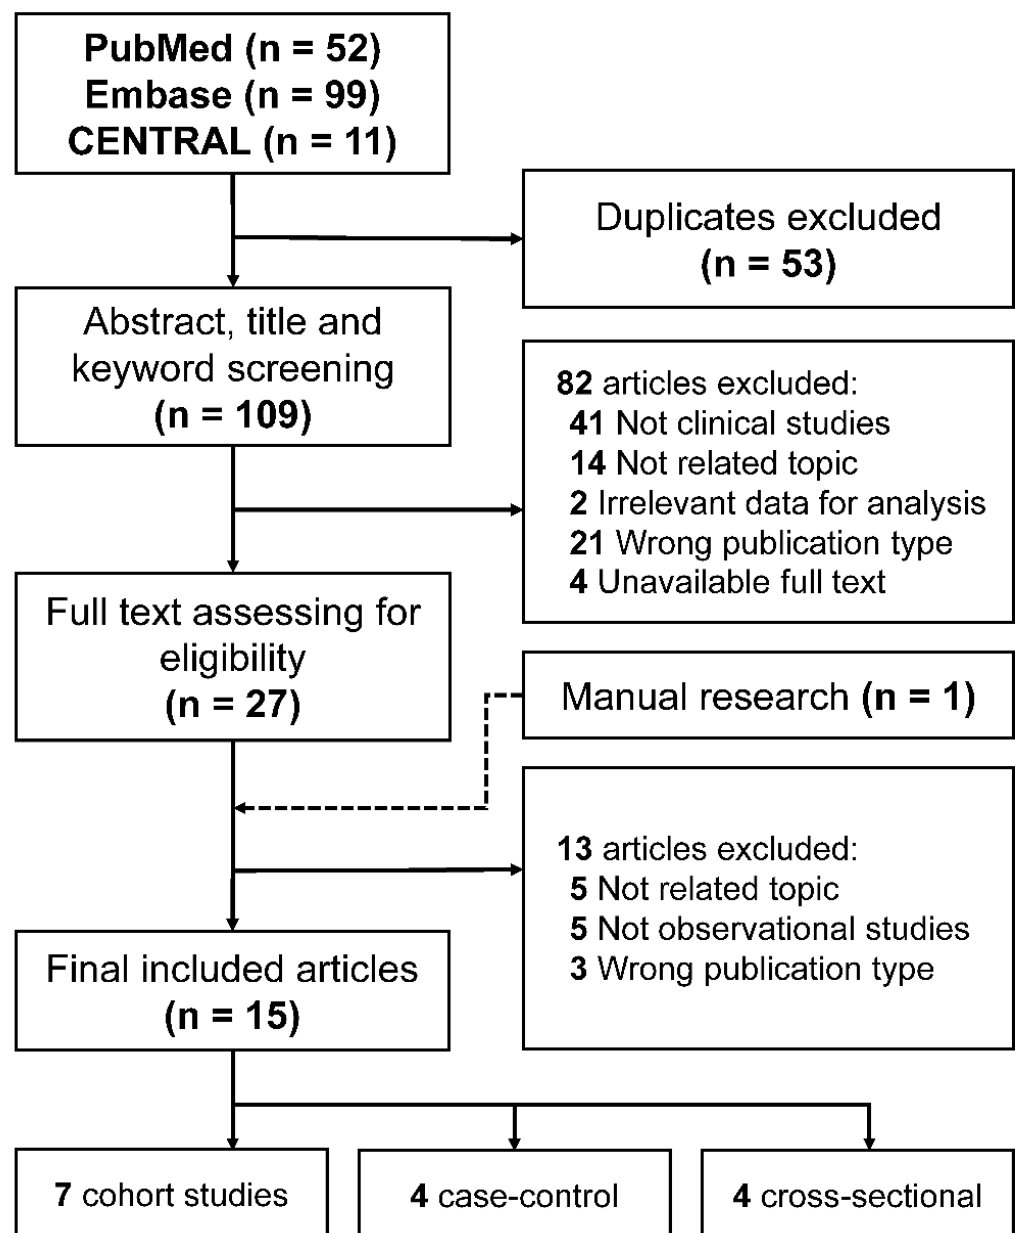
PubMed (n = 52)
Embase (n = 99)
CENTRAL (n = 11)

Duplicates excluded
(n = 53)

Abstract, title and keyword screening
(n = 109)

82 articles excluded:
41 Not clinical studies
14 Not related topic
2 Irrelevant data for analysis
21 Wrong publication type
4 Unavailable full text

Full text assessing for eligibility
(n = 27)

Manual research (n = 1)

13 articles excluded:
5 Not related topic
5 Not observational studies
3 Wrong publication type

Final included articles
(n = 15)

7 cohort studies

4 case-control

4 cross-sectional